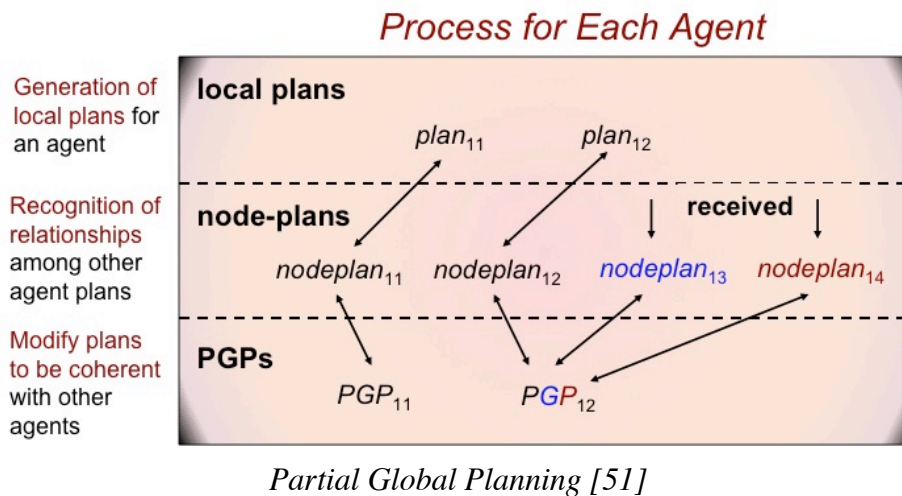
Process for Each Agent

Generation of local plans for an agent

Recognition of relationships among other agent plans

Modify plans to be coherent with other agents

local plans

$plan_{11}$

$plan_{12}$

node-plans

received

$nodeplan_{11}$

$nodeplan_{12}$

$nodeplan_{13}$

$nodeplan_{14}$

PGPs

$PGP_{11}$

$PGP_{12}$

Partial Global Planning [51]